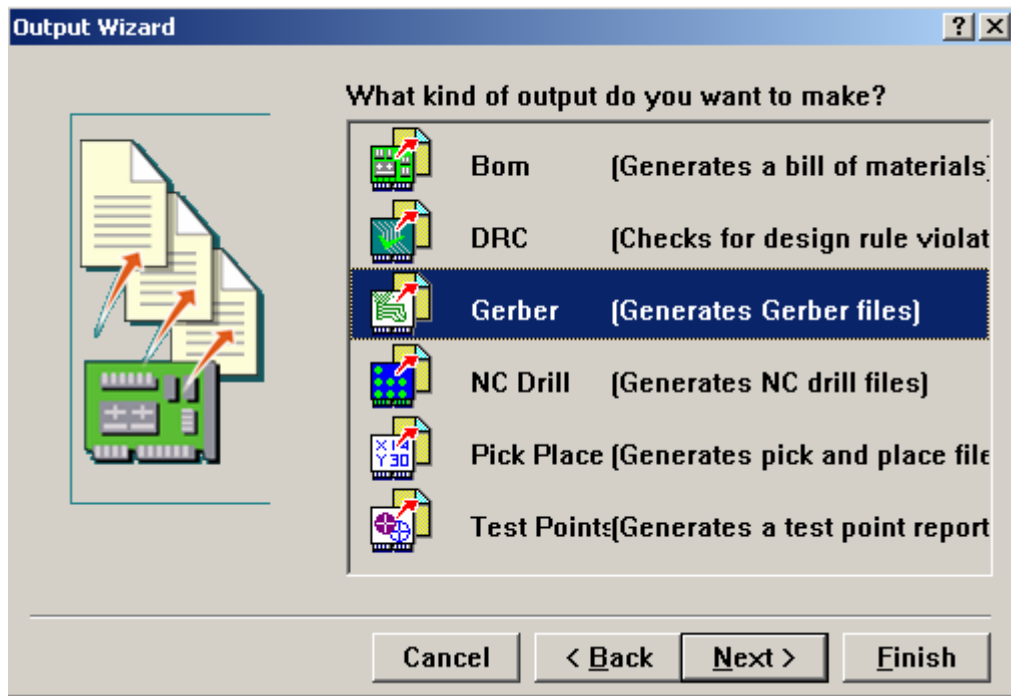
Output Wizard

?

X

What kind of output do you want to make?

Bom (Generates a bill of materials)

DRC (Checks for design rule violat

Gerber (Generates Gerber files)

NC Drill (Generates NC drill files)

Pick Place (Generates pick and place file

Test Points (Generates a test point report

X 14
Y 30

Cancel

< Back

Next >

Finish